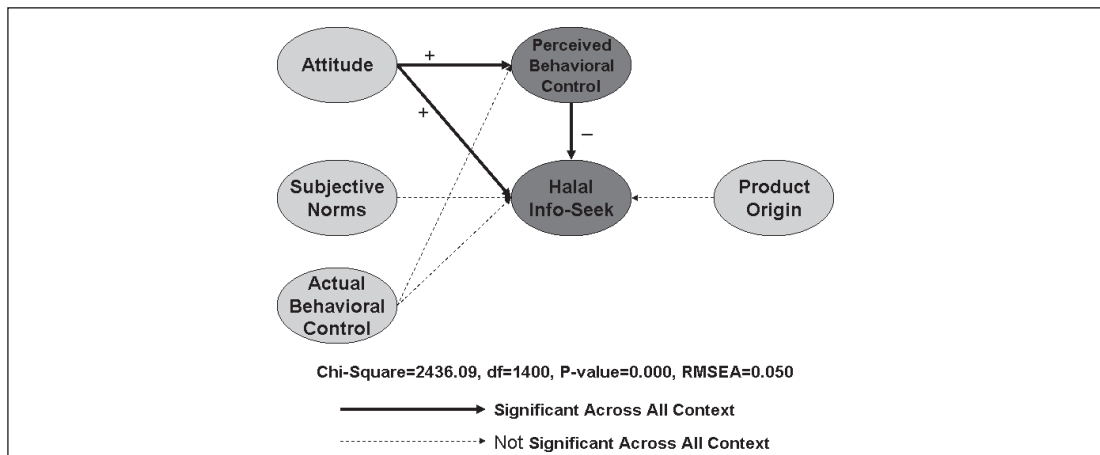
Attitude

+

Perceived Behavioral Control

+

−

Subjective Norms

Halal Info-Seek

Product Origin

Actual Behavioral Control

Chi-Square=2436.09, df=1400, P-value=0.000, RMSEA=0.050

Significant Across All Context

Not Significant Across All Context